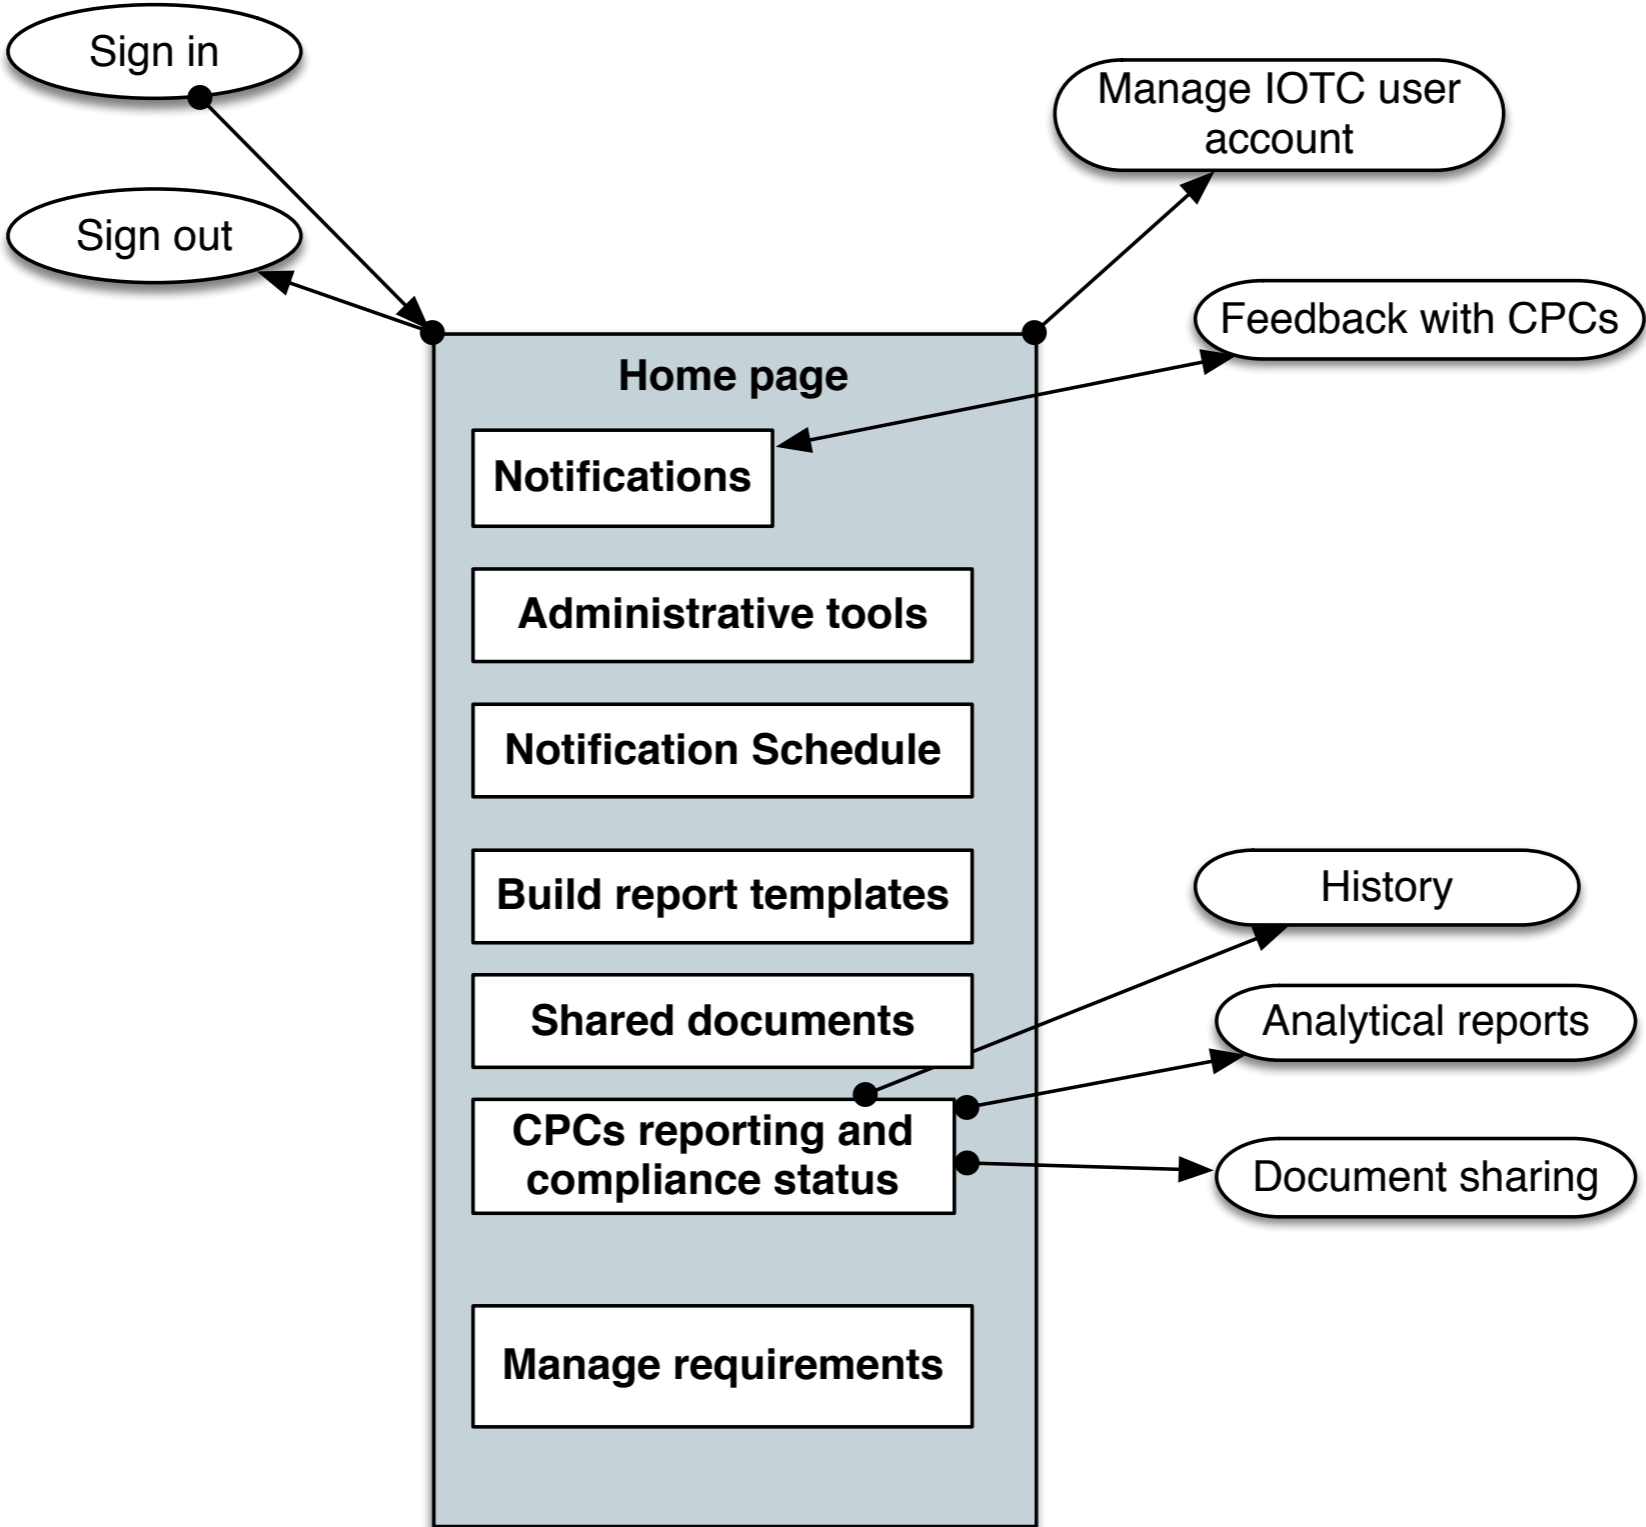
Sign in

Sign out

Manage IOTC user account

Feedback with CPCs

Home page

Notifications

Administrative tools

Notification Schedule

Build report templates

Shared documents

CPCs reporting and compliance status

Manage requirements

History

Analytical reports

Document sharing